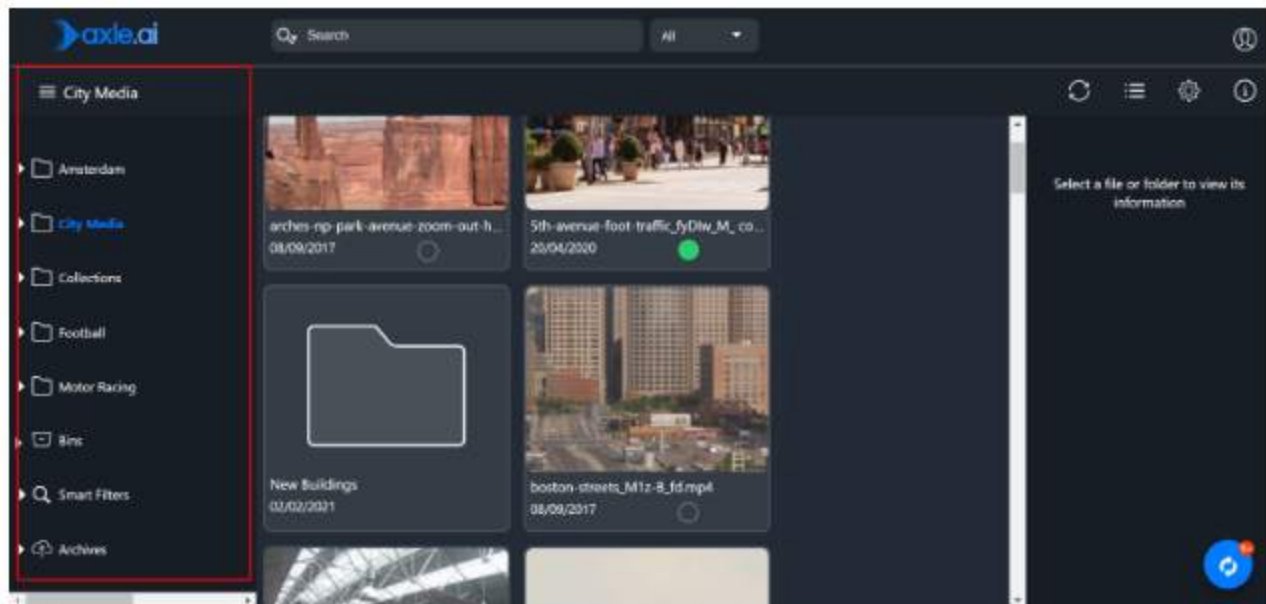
axle.ai

Search

All

City Media

Amsterdam

City Media

Collections

Football

Motor Racing

Bins

Smart Filters

Archives

arches-np-park-avenue-zoom-out-h...
08/09/2017

5th-avenue-foot-traffic_fyDtw_M_ co...
20/04/2020

New Buildings
02/02/2021

boston-streets_M1z-8_fd.mp4
08/09/2017

Select a file or folder to view its information